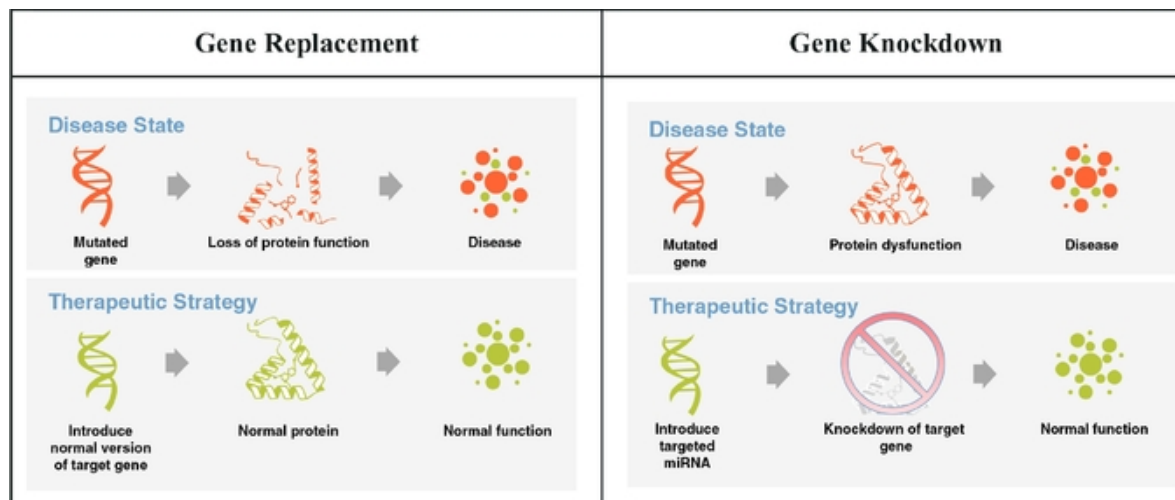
| Gene Replacement | Gene Knockdown |
|---|---|

Disease State

Mutated gene

Loss of protein function

Disease

Therapeutic Strategy

Introduce normal version of target gene

Normal protein

Normal function

Disease State

Mutated gene

Protein dysfunction

Disease

Therapeutic Strategy

Introduce targeted miRNA

Knockdown of target gene

Normal function